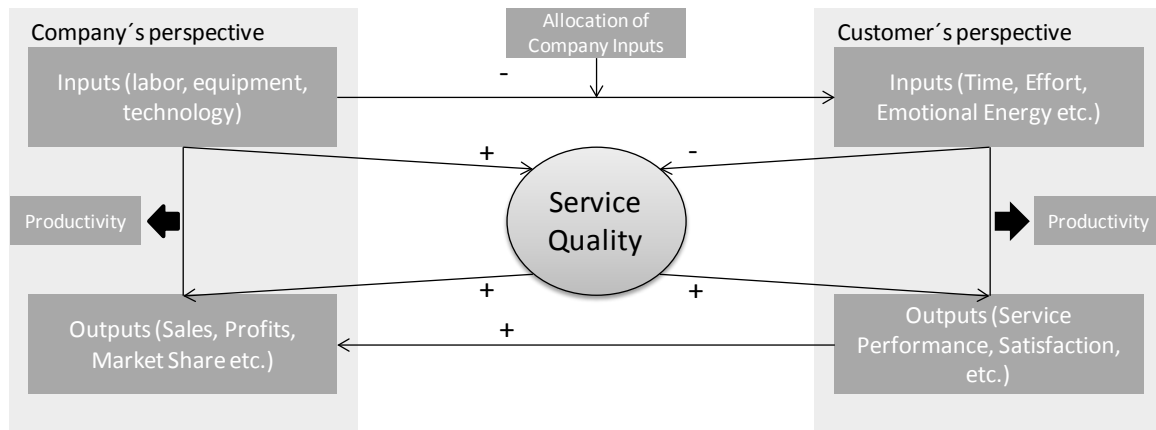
Company´s perspective

Inputs (labor, equipment, technology)

Productivity

Outputs (Sales, Profits, Market Share etc.)

Allocation of Company Inputs

-

+

-

Service Quality

+

+

+

Customer´s perspective

Inputs (Time, Effort, Emotional Energy etc.)

Productivity

Outputs (Service Performance, Satisfaction, etc.)